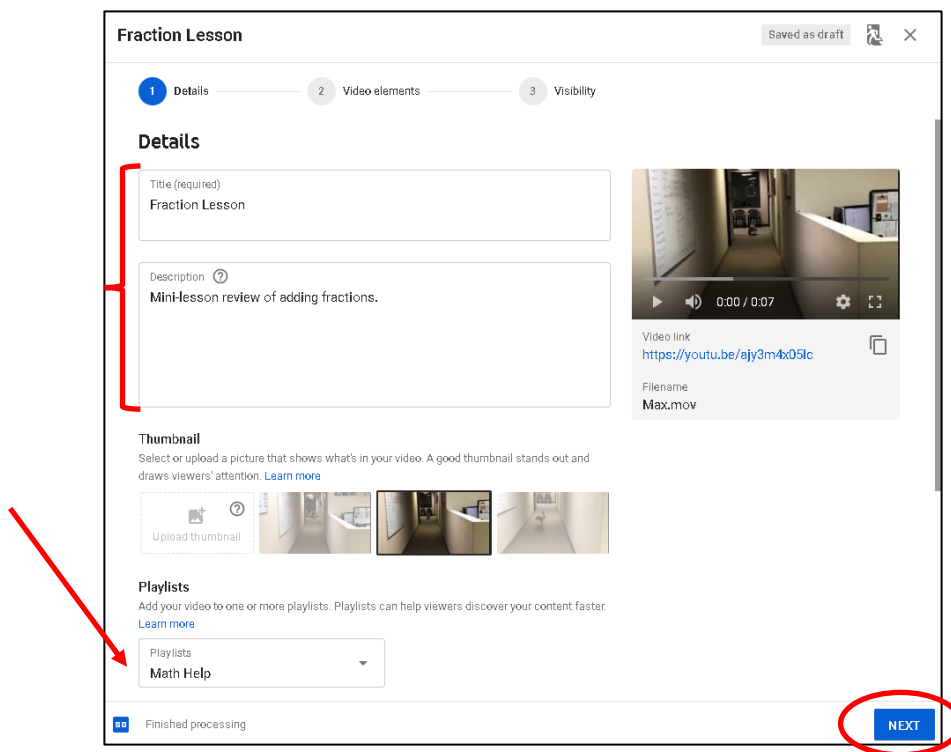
Fraction Lesson

Saved as draft

1 Details 2 Video elements 3 Visibility

Details

Title (required)
Fraction Lesson

Description
Mini-lesson review of adding fractions.

0:00 / 0:07

Video link
https://youtu.be/ajy3m4x05lc

Filename
Max.mov

Thumbnail
Select or upload a picture that shows what's in your video. A good thumbnail stands out and draws viewers' attention. Learn more

Upload thumbnail

Playlists
Add your video to one or more playlists. Playlists can help viewers discover your content faster. Learn more

Playlists
Math Help

Finished processing

NEXT